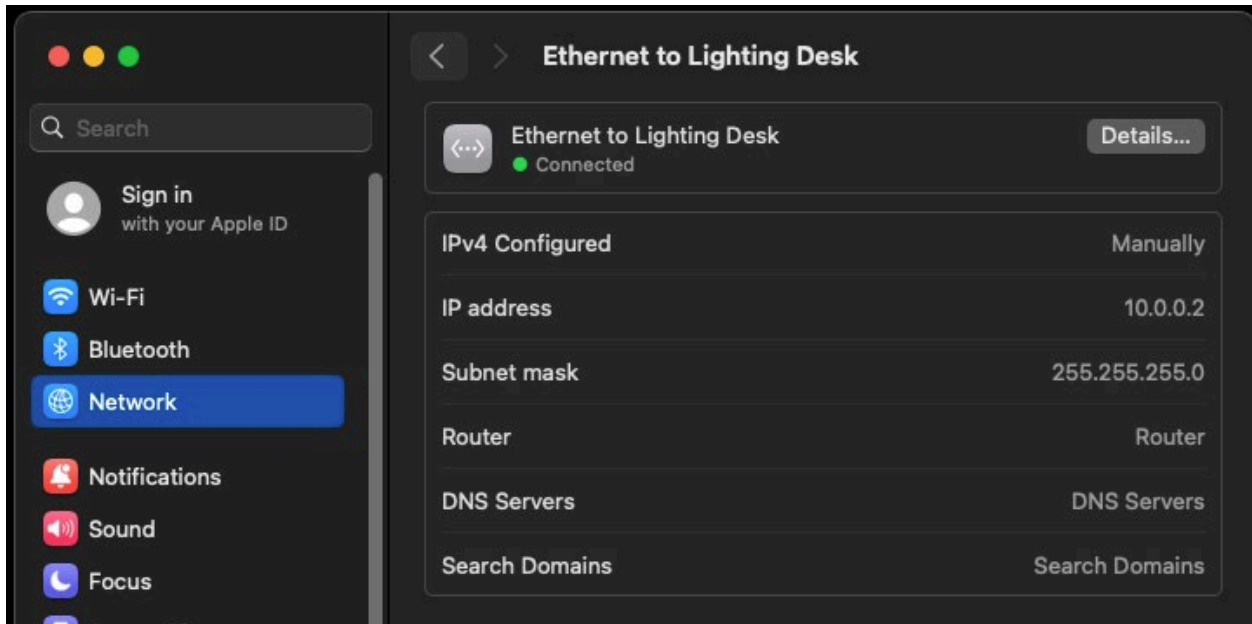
Search

Sign in
with your Apple ID

Wi-Fi
Bluetooth
Network
Notifications
Sound
Focus

Ethernet to Lighting Desk

Ethernet to Lighting Desk
Connected
Details...

| | |
|---|---|
| IPv4 Configured | Manually |
| IP address | 10.0.0.2 |
| Subnet mask | 255.255.255.0 |
| Router | Router |
| DNS Servers | DNS Servers |
| Search Domains | Search Domains |